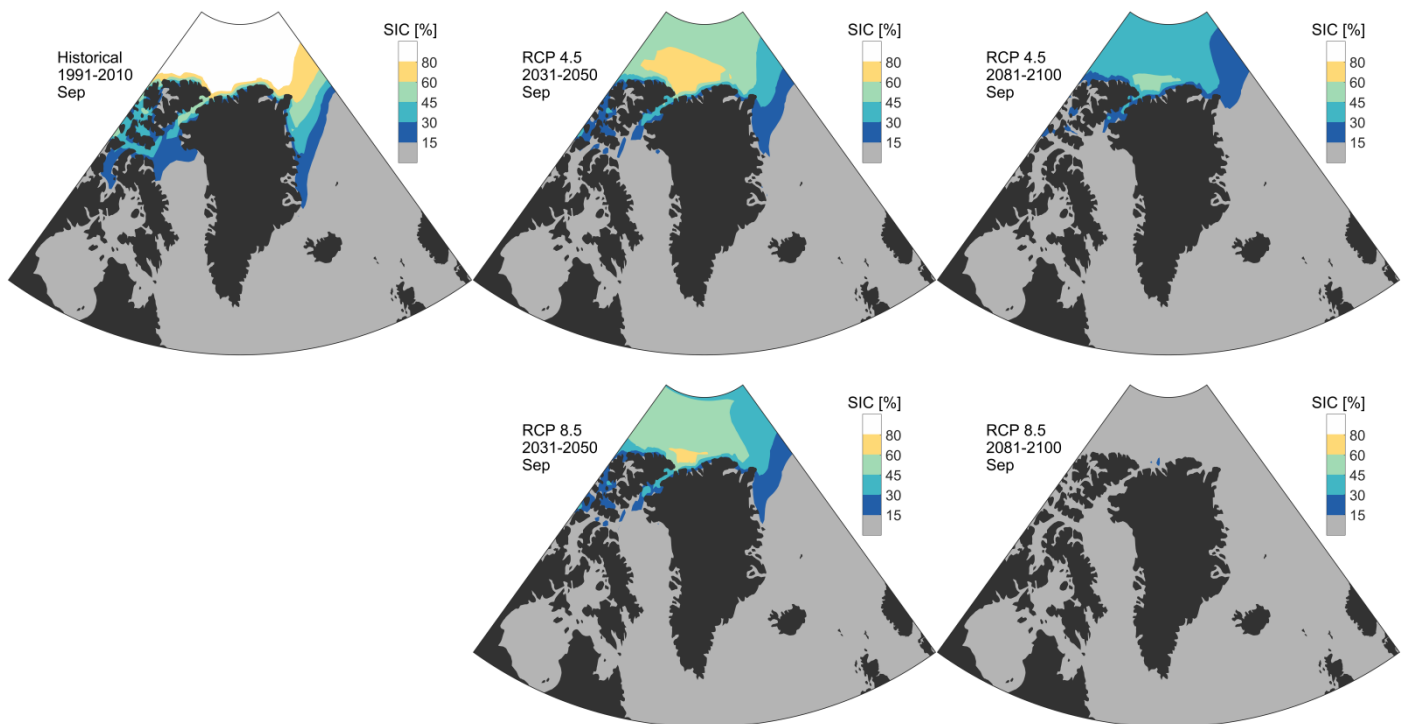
Historical
1991-2010
Sep

SIC [%]
80
60
45
30
15

RCP 4.5
2031-2050
Sep

SIC [%]
80
60
45
30
15

RCP 4.5
2081-2100
Sep

SIC [%]
80
60
45
30
15

RCP 8.5
2031-2050
Sep

SIC [%]
80
60
45
30
15

RCP 8.5
2081-2100
Sep

SIC [%]
80
60
45
30
15